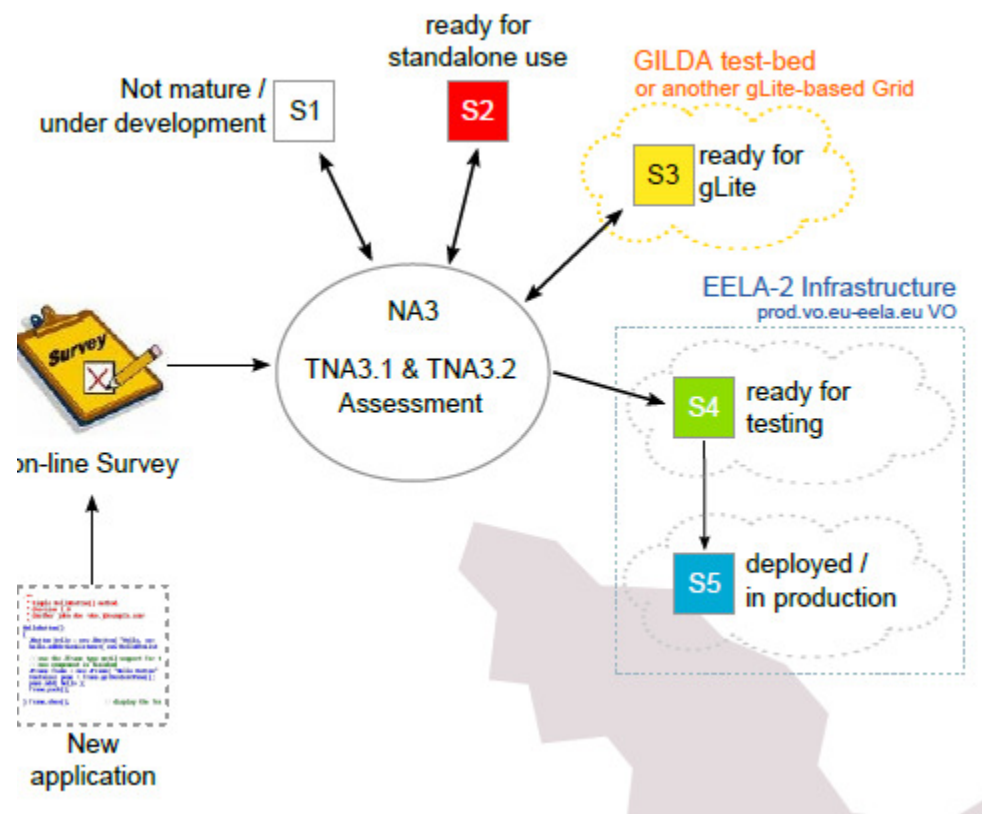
Not mature / under development S1

ready for standalone use S2

GILDA test-bed
or another gLite-based Grid

S3 ready for gLite

Survey

NA3

TNA3.1 & TNA3.2 Assessment

EELA-2 Infrastructure
prod.vo.eu-eela.eu VO

S4 ready for testing

S5 deployed / in production

on-line Survey

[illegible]

New application